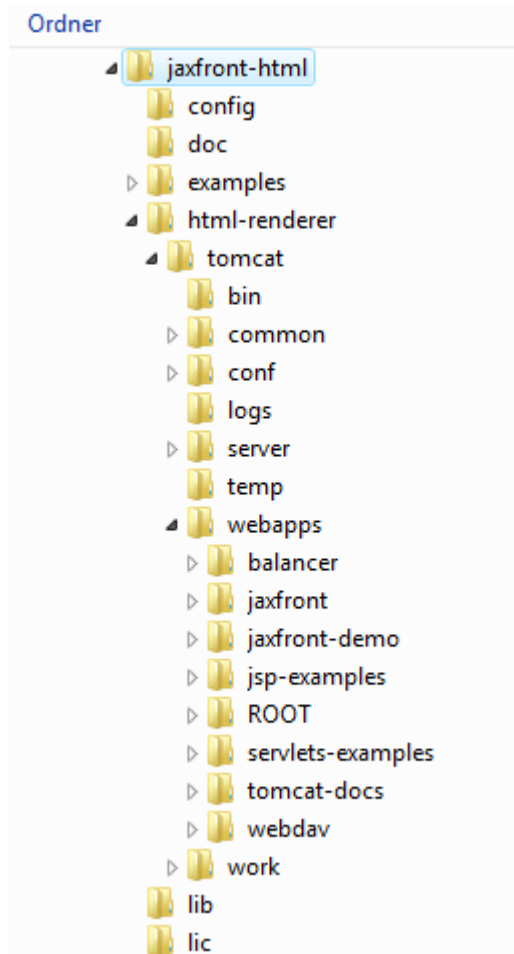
Ordner

jaxfront-html
config
doc
examples
html-renderer
tomcat
bin
common
conf
logs
server
temp
webapps
balancer
jaxfront
jaxfront-demo
jsp-examples
ROOT
servlets-examples
tomcat-docs
webdav
work
lib
lic